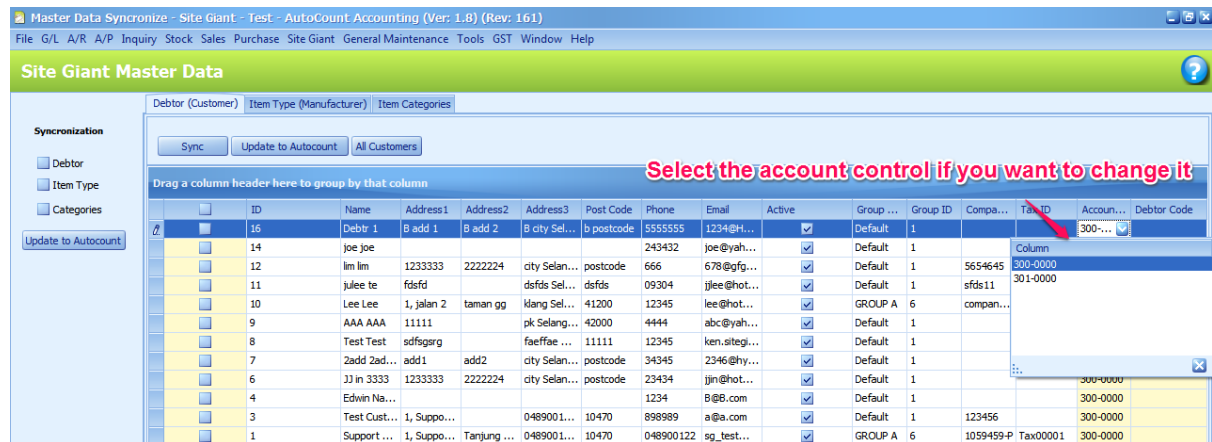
Master Data Syncronize - Site Giant - Test - AutoCount Accounting (Ver: 1.8) (Rev: 161)

File G/L A/R A/P Inquiry Stock Sales Purchase Site Giant General Maintenance Tools GST Window Help

Site Giant Master Data

Debtor (Customer) | Item Type (Manufacturer) | Item Categories

Syncronization

Debtor

Item Type

Categories

Update to Autocount

Sync | Update to Autocount | All Customers

Select the account control if you want to change it

Drag a column header here to group by that column

| | ID | Name | Address1 | Address2 | Address3 | Post Code | Phone | Email | Active | Group ... | Group ID | Compa... | Tax ID | Accoun... | Debtor Code |
|---|---|---|---|---|---|---|---|---|---|---|---|---|---|---|---|
| | 16 | Debtr 1 | B add 1 | B add 2 | B city Sel... | b postcode | 5555555 | 1234@H... | | Default | 1 | | | 300-... | |
| | 14 | joe joe | | | | | 243432 | joe@yah... | | Default | 1 | | | | |
| | 12 | lim lim | 1233333 | 2222224 | city Selan... | postcode | 666 | 678@gfg... | | Default | 1 | 5654645 | | | |
| | 11 | julee te | fdsfd | | dsfds Sel... | dsfds | 09304 | jjlee@hot... | | Default | 1 | sfds11 | | | |
| | 10 | Lee Lee | 1, jalan 2 | taman gg | klang Sel... | 41200 | 12345 | lee@hot... | | GROUP A | 6 | compan... | | | |
| | 9 | AAA AAA | 11111 | | pk Selang... | 42000 | 4444 | abc@yah... | | Default | 1 | | | | |
| | 8 | Test Test | sdfsgsrg | | faeffae ... | 11111 | 12345 | ken.sitegi... | | Default | 1 | | | | |
| | 7 | 2add 2ad... | add1 | add2 | city Selan... | postcode | 34345 | 2346@hy... | | Default | 1 | | | | |
| | 6 | JJ in 3333 | 1233333 | 2222224 | city Selan... | postcode | 23434 | jjin@hot... | | Default | 1 | | | 300-0000 | |
| | 4 | Edwin Na... | | | | | 1234 | B@B.com | | Default | 1 | | | 300-0000 | |
| | 3 | Test Cust... | 1, Suppo... | | 0489001... | 10470 | 898989 | a@a.com | | Default | 1 | 123456 | | 300-0000 | |
| | 1 | Support ... | 1, Suppo... | Tanjung ... | 0489001... | 10470 | 048900122 | sg_test... | | GROUP A | 6 | 1059459-P | Tax00001 | 300-0000 | |

Column
300-0000
301-0000